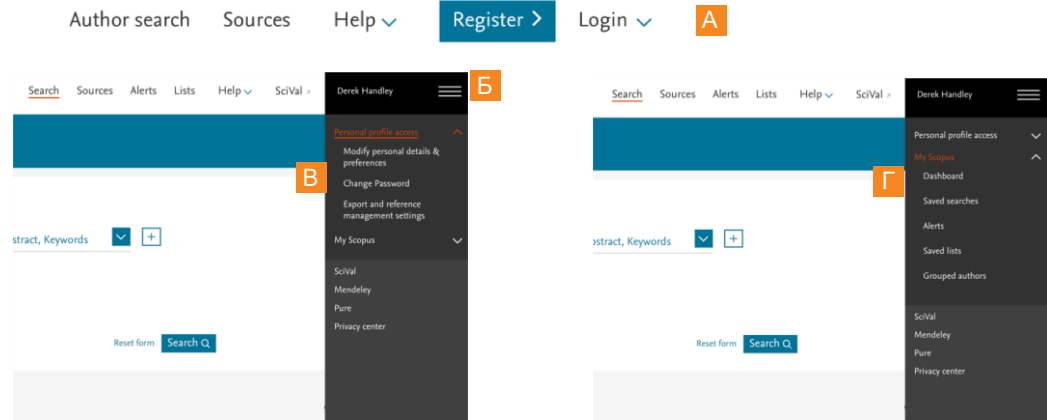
Author search Sources Help Register > Login A

Search Sources Alerts Lists Help SciVal Derek Handley Б

Personal profile access
Modify personal details & preferences
В
Change Password
Export and reference management settings
My Scopus
SciVal
Mendeley
Pure
Privacy center

stract, Keywords +

Reset form Search

Search Sources Alerts Lists Help SciVal Derek Handley

Personal profile access
My Scopus
Г
Dashboard
Saved searches
Alerts
Saved lists
Grouped authors
SciVal
Mendeley
Pure
Privacy center

stract, Keywords +

Reset form Search